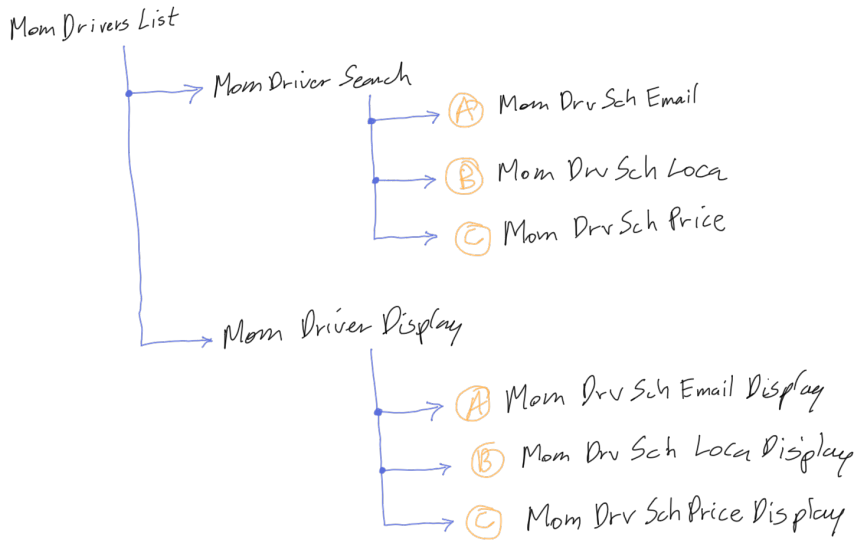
Mom Drivers List

Mom Driver Search

A Mom Drv Sch Email

B Mom Drv Sch Loca

C Mom Drv Sch Price

Mom Driver Display

A Mom Drv Sch Email Display

B Mom Drv Sch Loca Display

C Mom Drv Sch Price Display